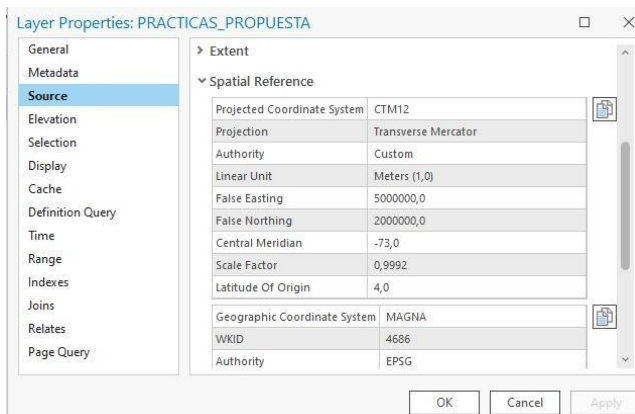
Layer Properties: PRACTICAS_PROPUESTA

General
Metadata
Source
Elevation
Selection
Display
Cache
Definition Query
Time
Range
Indexes
Joins
Relates
Page Query

> Extent

˅ Spatial Reference

| Projected Coordinate System | CTM12 |
|---|---|
| Projection | Transverse Mercator |
| Authority | Custom |
| Linear Unit | Meters (1,0) |
| False Easting | 5000000,0 |
| False Northing | 2000000,0 |
| Central Meridian | -73,0 |
| Scale Factor | 0,9992 |
| Latitude Of Origin | 4,0 |

| Geographic Coordinate System | MAGNA |
|---|---|
| WKID | 4686 |
| Authority | EPSG |

OK Cancel Apply